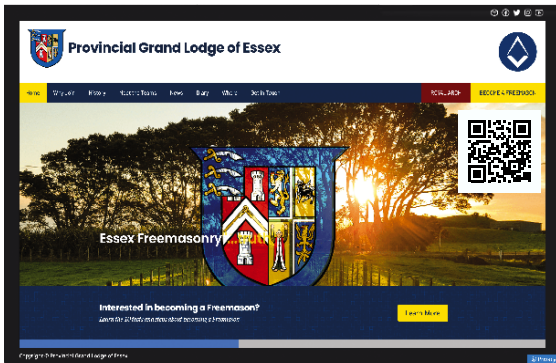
Provincial Grand Lodge of Essex

Home
Why Join
History
Masonic Teams
News
Diary
Who's
Get in Touch
ROYAL ARCH
BECOME A FREEMASON

Essex Freemasonry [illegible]

Interested in becoming a Freemason?
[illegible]

Learn More

Copyright © Provincial Grand Lodge of Essex